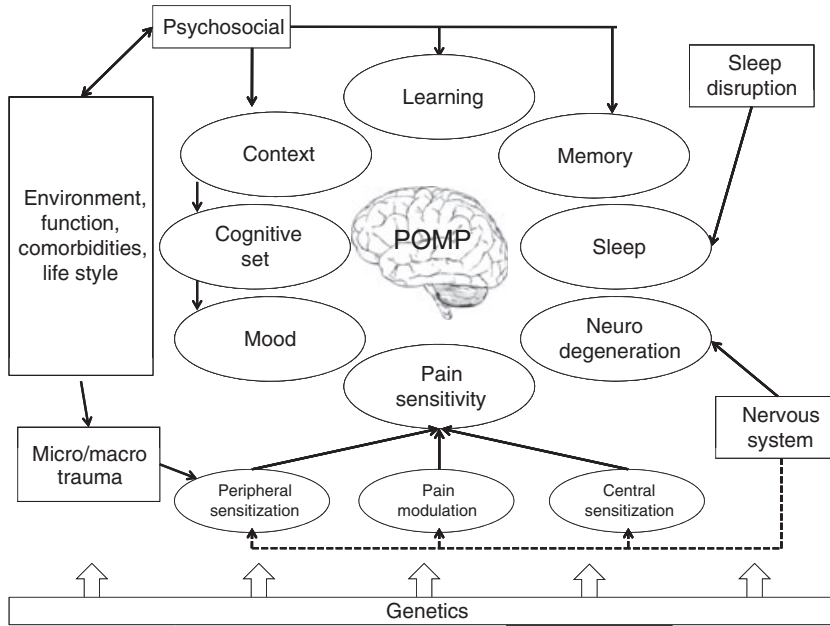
Psychosocial

Learning

Sleep disruption

Context

Memory

Environment, function, comorbidities, life style

Cognitive set

POMP

Sleep

Mood

Neuro degeneration

Pain sensitivity

Nervous system

Micro/macro trauma

Peripheral sensitization

Pain modulation

Central sensitization

Genetics